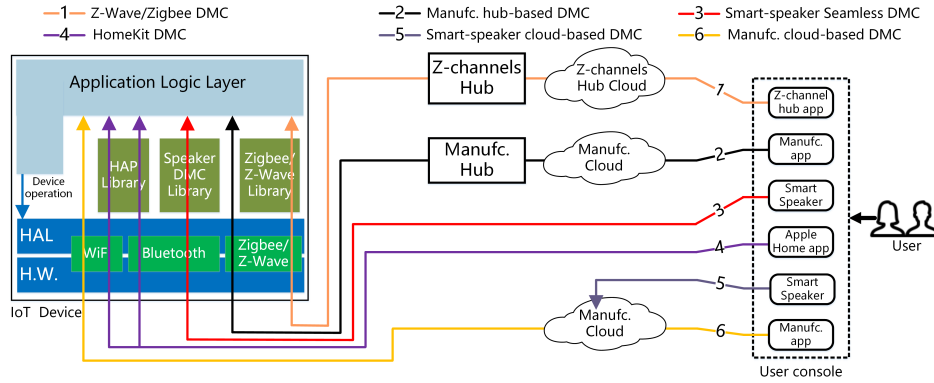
1 Z-Wave/Zigbee DMC
2 Manufc. hub-based DMC
3 Smart-speaker Seamless DMC
4 HomeKit DMC
5 Smart-speaker cloud-based DMC
6 Manufc. cloud-based DMC

Application Logic Layer

Device operation

HAP Library

Speaker DMC Library

Zigbee/ Z-Wave Library

HAL

WiFi

Bluetooth

Zigbee/ Z-Wave

H.W.

IoT Device

Z-channels Hub

Z-channels Hub Cloud

Manufc. Hub

Manufc. Cloud

Manufc. Cloud

7

2

3

4

5

6

Z-channel hub app

Manufc. app

Smart Speaker

Apple Home app

Smart Speaker

Manufc. app

User console

User